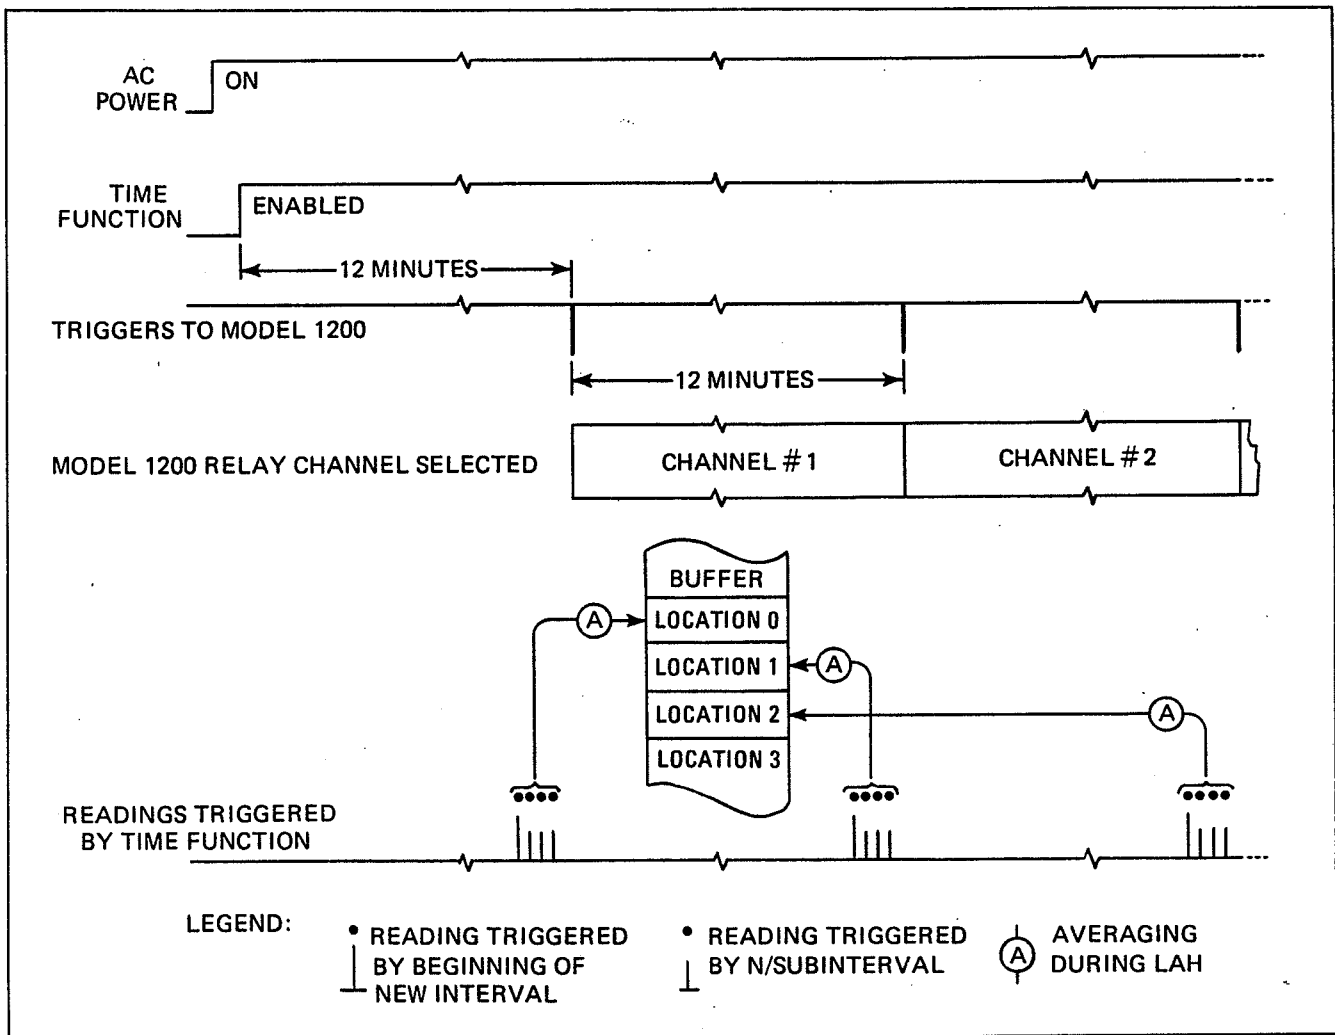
AC POWER

ON

TIME FUNCTION

ENABLED

12 MINUTES

TRIGGERS TO MODEL 1200

12 MINUTES

MODEL 1200 RELAY CHANNEL SELECTED

CHANNEL #1

CHANNEL #2

BUFFER

LOCATION 0

LOCATION 1

LOCATION 2

LOCATION 3

A

A

A

READINGS TRIGGERED BY TIME FUNCTION

LEGEND:

READING TRIGGERED BY BEGINNING OF NEW INTERVAL

READING TRIGGERED BY N/SUBINTERVAL

A AVERAGING DURING LAH